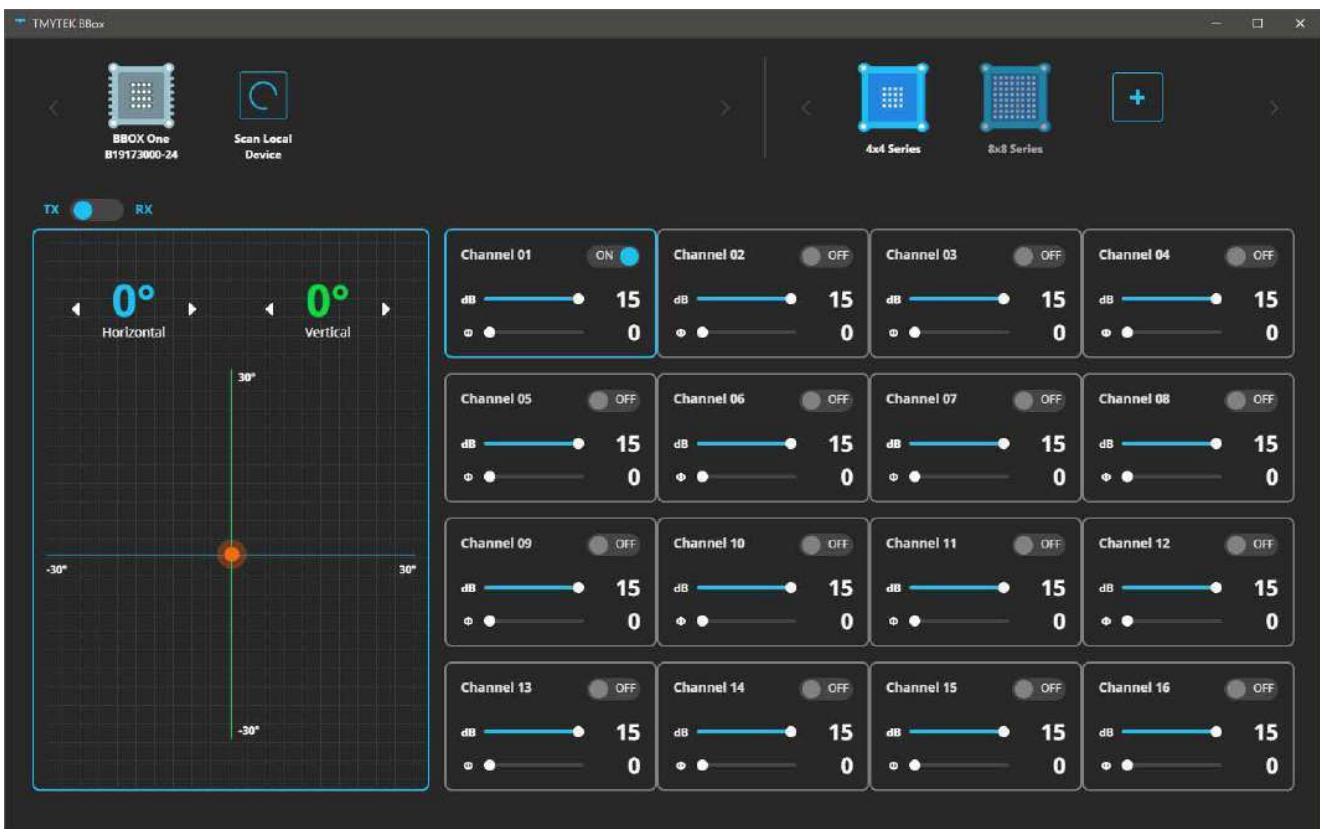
TMYTEK BBox

BBOX One
B19173000-24

Scan Local Device

4x4 Series

8x8 Series

+

TX RX

0°
Horizontal

0°
Vertical

30°

-30°

30°

-30°

Channel 01 ON
dB 15
Φ 0

Channel 02 OFF
dB 15
Φ 0

Channel 03 OFF
dB 15
Φ 0

Channel 04 OFF
dB 15
Φ 0

Channel 05 OFF
dB 15
Φ 0

Channel 06 OFF
dB 15
Φ 0

Channel 07 OFF
dB 15
Φ 0

Channel 08 OFF
dB 15
Φ 0

Channel 09 OFF
dB 15
Φ 0

Channel 10 OFF
dB 15
Φ 0

Channel 11 OFF
dB 15
Φ 0

Channel 12 OFF
dB 15
Φ 0

Channel 13 OFF
dB 15
Φ 0

Channel 14 OFF
dB 15
Φ 0

Channel 15 OFF
dB 15
Φ 0

Channel 16 OFF
dB 15
Φ 0